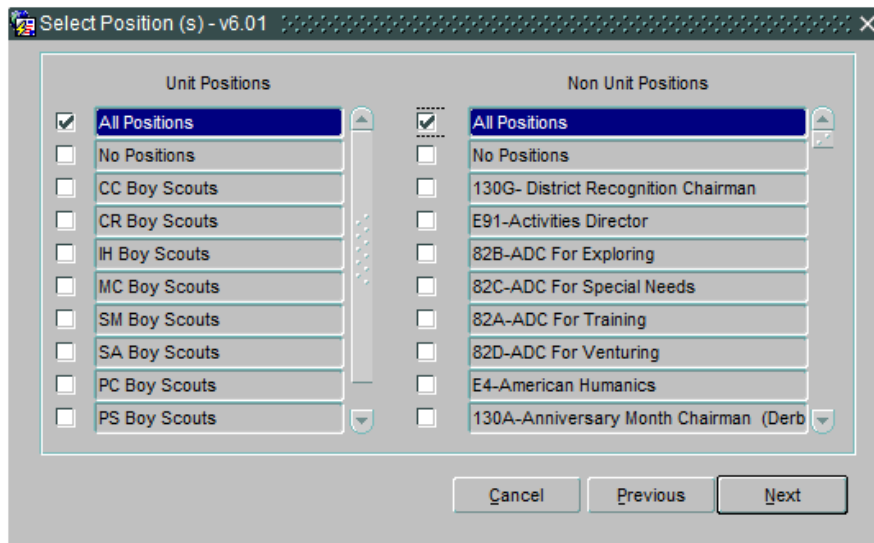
Select Position (s) - v6.01

Unit Positions

All Positions
No Positions
CC Boy Scouts
CR Boy Scouts
IH Boy Scouts
MC Boy Scouts
SM Boy Scouts
SA Boy Scouts
PC Boy Scouts
PS Boy Scouts

Non Unit Positions

All Positions
No Positions
130G- District Recognition Chairman
E91-Activities Director
82B-ADC For Exploring
82C-ADC For Special Needs
82A-ADC For Training
82D-ADC For Venturing
E4-American Humanics
130A-Anniversary Month Chairman (Derb

Cancel
Previous
Next